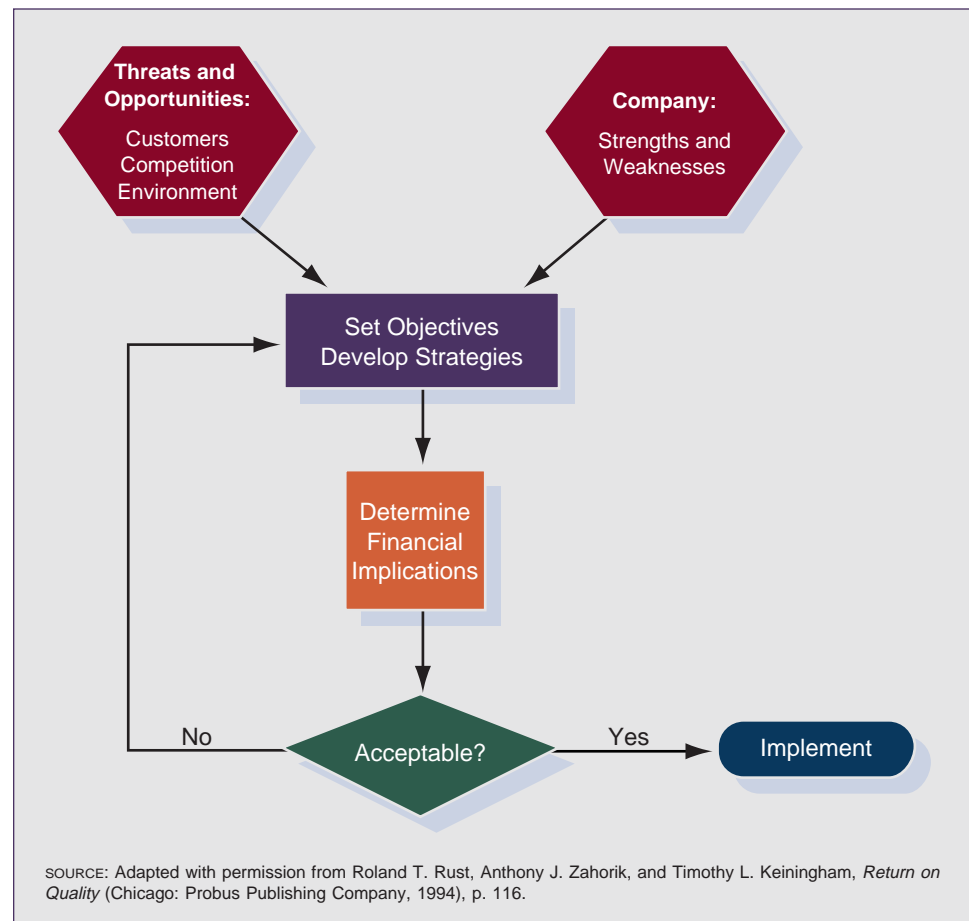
Threats and Opportunities:
Customers
Competition
Environment

Company:
Strengths and Weaknesses

Set Objectives
Develop Strategies

Determine Financial Implications

No

Acceptable?

Yes

Implement

SOURCE: Adapted with permission from Roland T. Rust, Anthony J. Zahorik, and Timothy L. Keiningham, Return on Quality (Chicago: Probus Publishing Company, 1994), p. 116.